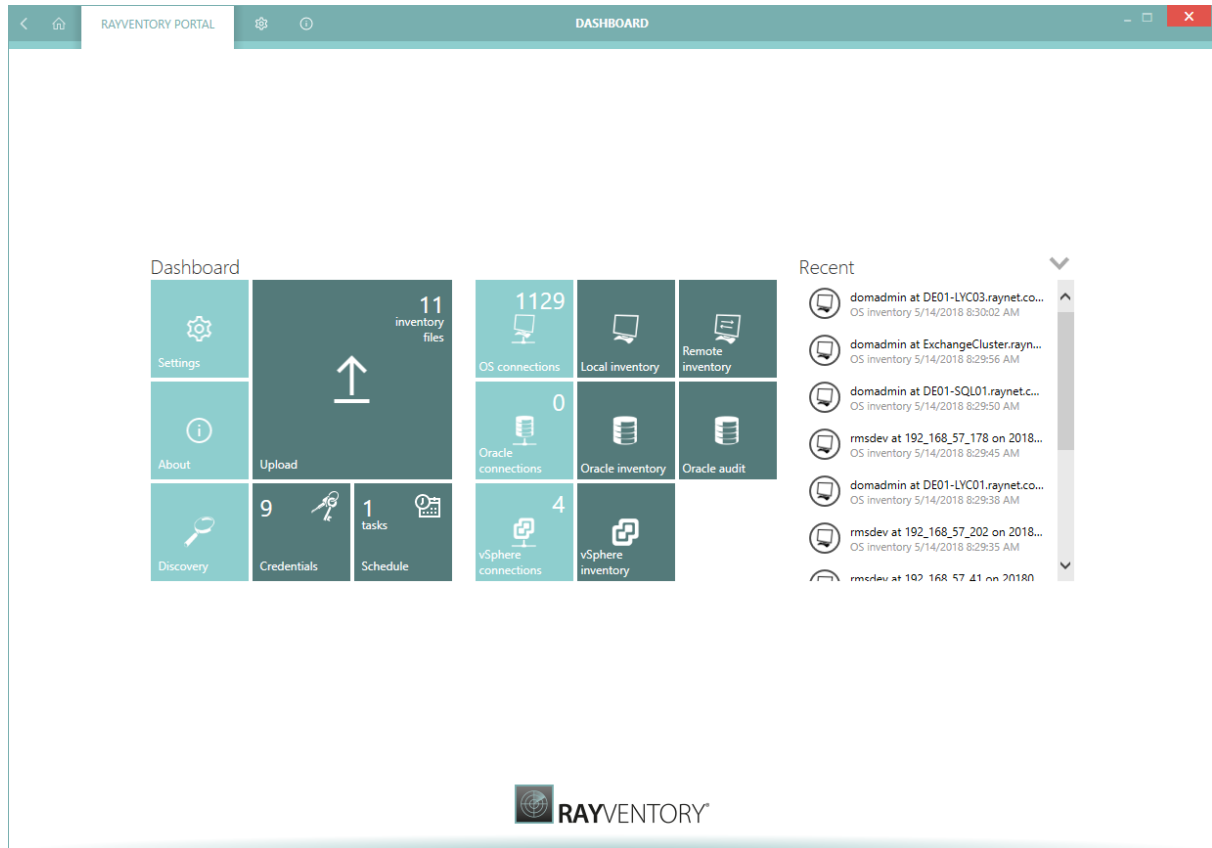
RAYVENTORY PORTAL

DASHBOARD

Dashboard

Settings

11 inventory files

Upload

About

Discovery

9

Credentials

1 tasks

Schedule

1129

OS connections

Local inventory

Remote inventory

0

Oracle connections

Oracle inventory

Oracle audit

4

vSphere connections

vSphere inventory

Recent

domadmin at DE01-LYC03.raynet.co...
OS inventory 5/14/2018 8:30:02 AM

domadmin at ExchangeCluster.rayn...
OS inventory 5/14/2018 8:29:56 AM

domadmin at DE01-SQL01.raynet.c...
OS inventory 5/14/2018 8:29:50 AM

rmsdev at 192_168_57_178 on 2018...
OS inventory 5/14/2018 8:29:45 AM

domadmin at DE01-LYC01.raynet.co...
OS inventory 5/14/2018 8:29:38 AM

rmsdev at 192_168_57_202 on 2018...
OS inventory 5/14/2018 8:29:35 AM

rmsdev at 192_168_57_41 on 20180...

RAYVENTORY®